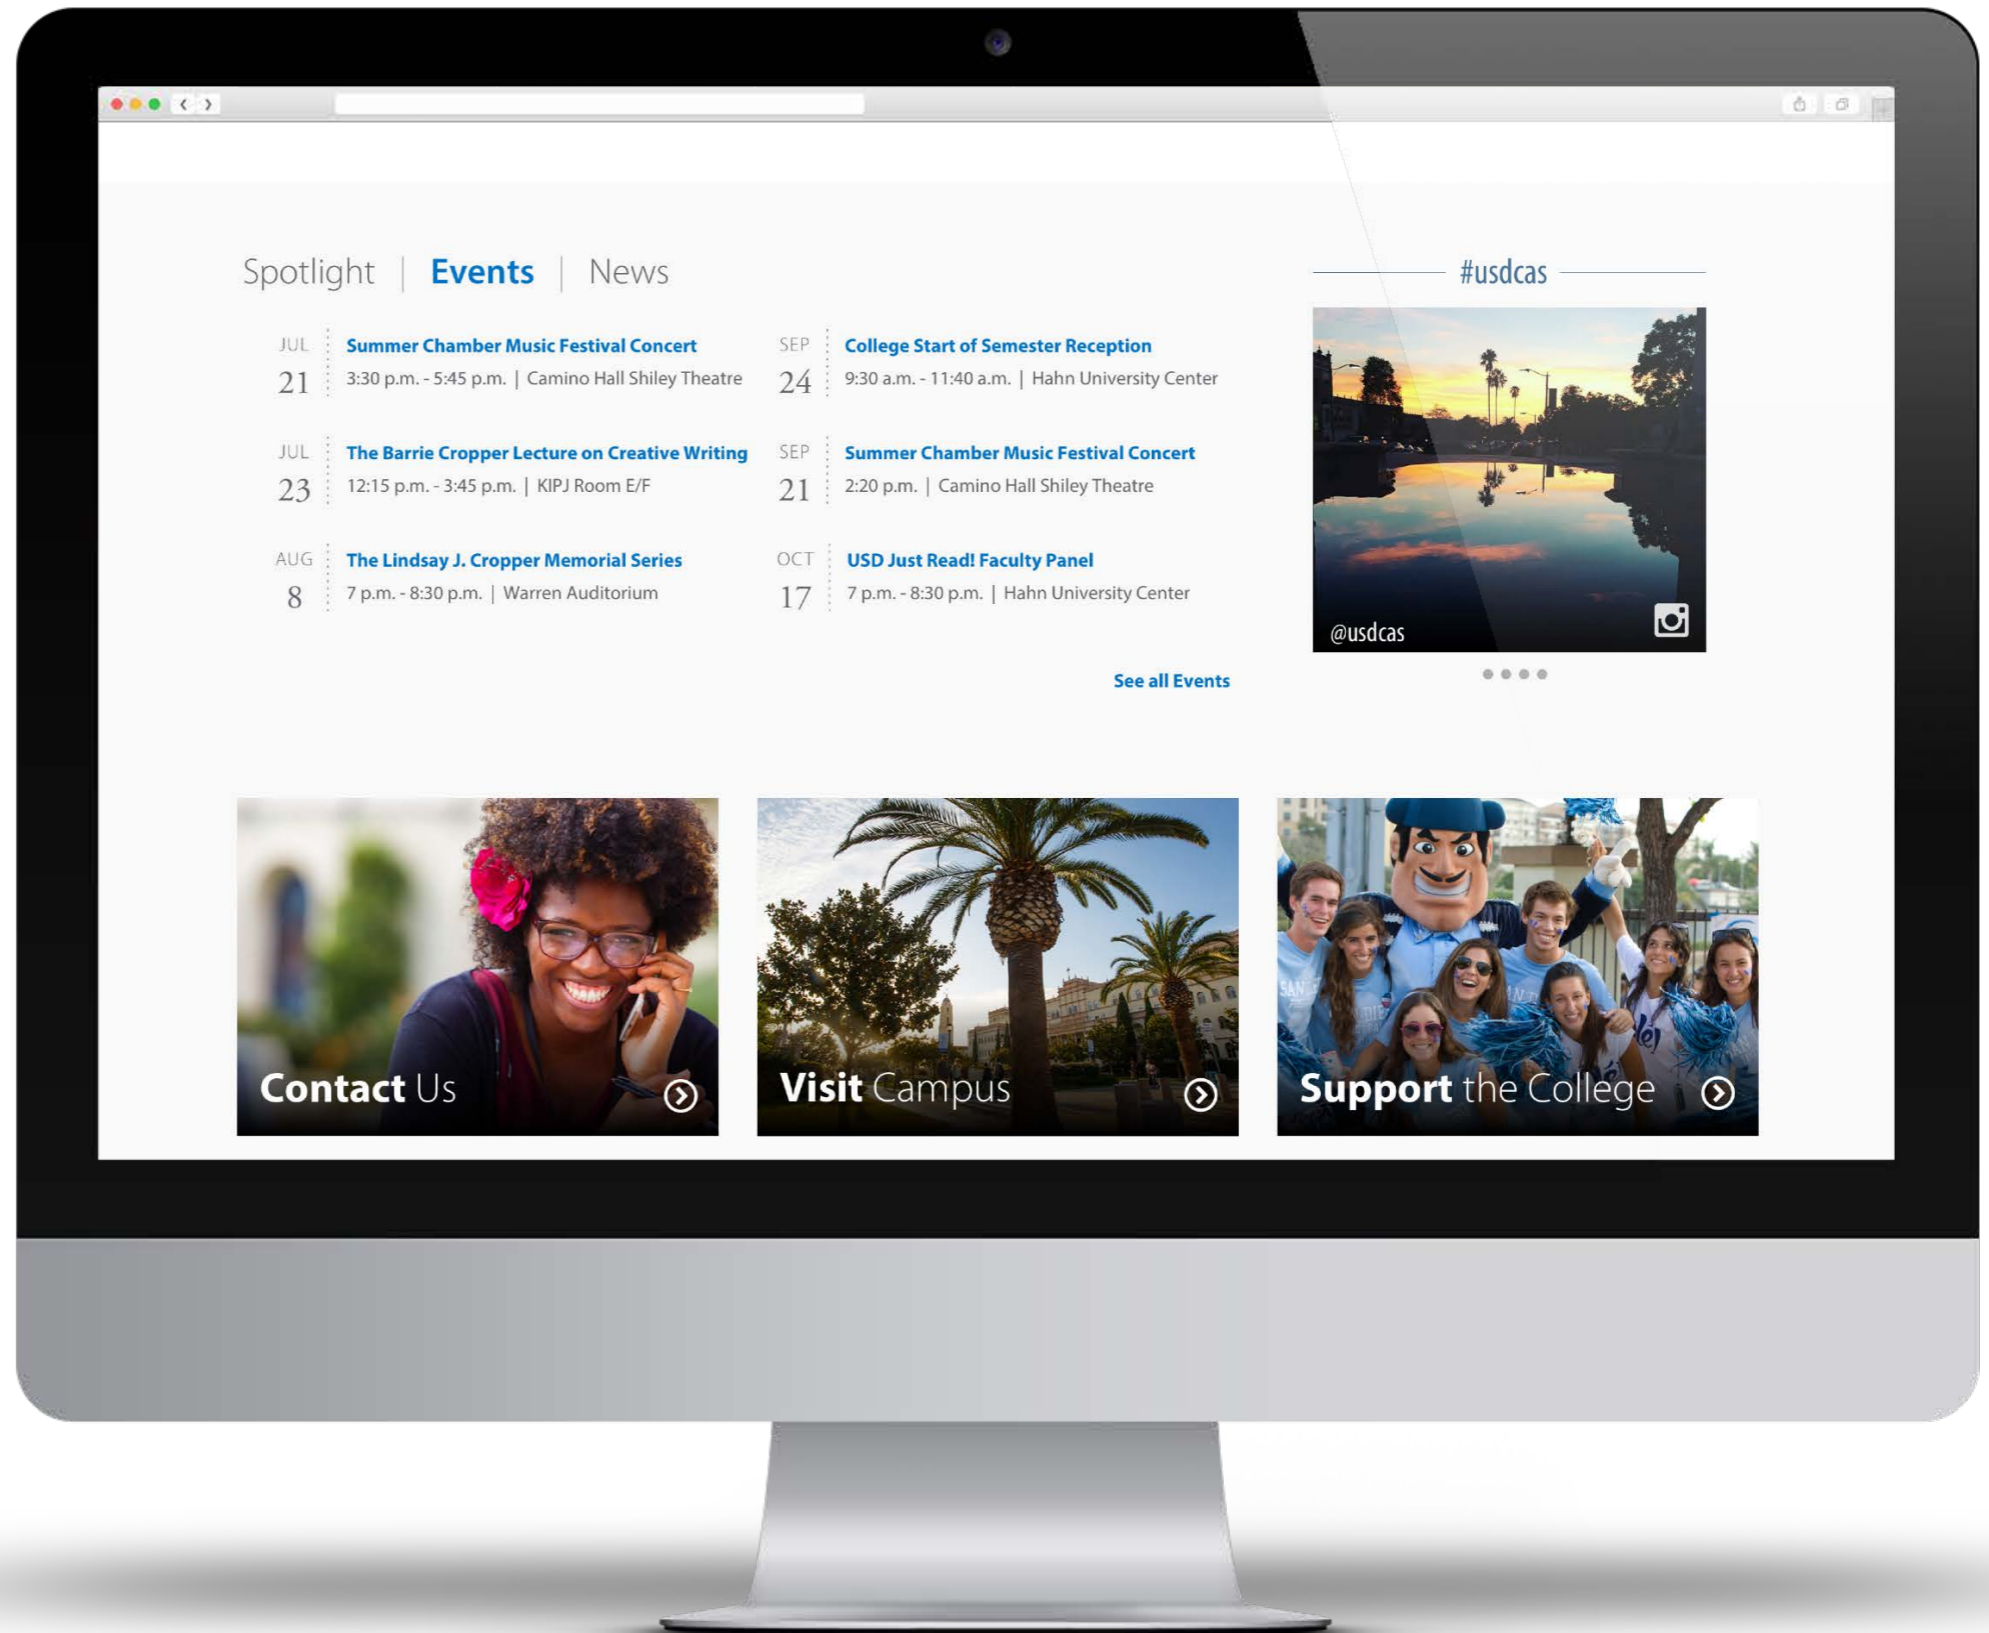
Spotlight | Events | News

JUL 21 Summer Chamber Music Festival Concert
3:30 p.m. - 5:45 p.m. | Camino Hall Shiley Theatre

JUL 23 The Barrie Cropper Lecture on Creative Writing
12:15 p.m. - 3:45 p.m. | KIPJ Room E/F

AUG 8 The Lindsay J. Cropper Memorial Series
7 p.m. - 8:30 p.m. | Warren Auditorium

SEP 24 College Start of Semester Reception
9:30 a.m. - 11:40 a.m. | Hahn University Center

SEP 21 Summer Chamber Music Festival Concert
2:20 p.m. | Camino Hall Shiley Theatre

OCT 17 USD Just Read! Faculty Panel
7 p.m. - 8:30 p.m. | Hahn University Center

See all Events

#usdcas

@usdcas

Contact Us

Visit Campus

Support the College